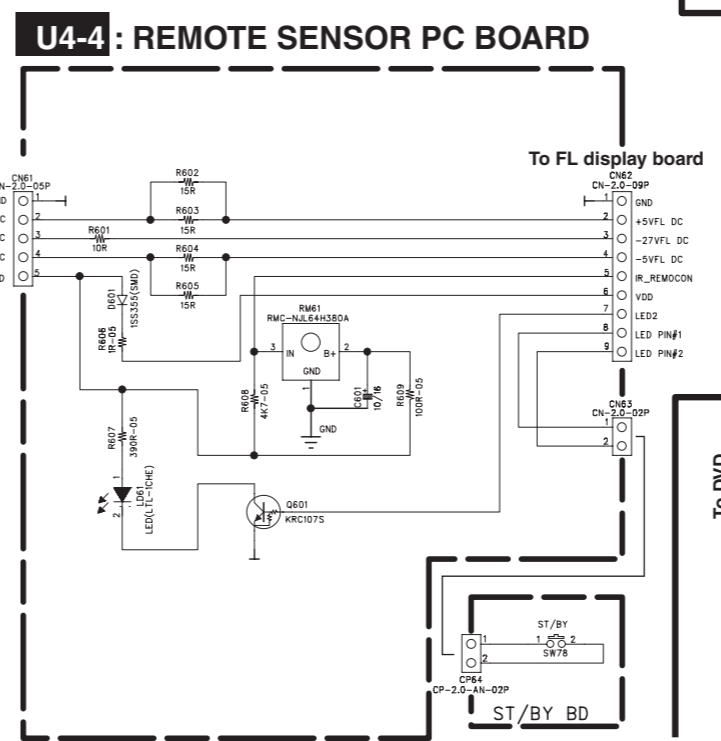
U4-4 : REMOTE SENSOR PC BOARD

CN61
CN-2.0-05P
D
C
C
C
D
1
2
3
4
5

R602
15R
R603
15R
R601
10R
R604
15R
R605
15R

D601
1SS355(SMD)
R606
1R-05

RM61
RMC-NJL64H380A
3
IN
B+
2
GND

R608
4K7-05
C601
10/16
R609
100R-05
GND

R607
390R-05
1
LD61
LED(LTL-1CHE)
2

Q601
KRC107S

To FL display board
CN62
CN-2.0-09P
1 GND
2 +5VFL DC
3 -27VFL DC
4 -5VFL DC
5 IR_REMOCON
6 VDD
7 LED2
8 LED PIN#1
9 LED PIN#2

CN63
CN-2.0-02P
1
2

To DVD

ST/BY
1 2
SW78
1
2
CP64
CP-2.0-AN-02P
ST/BY BD